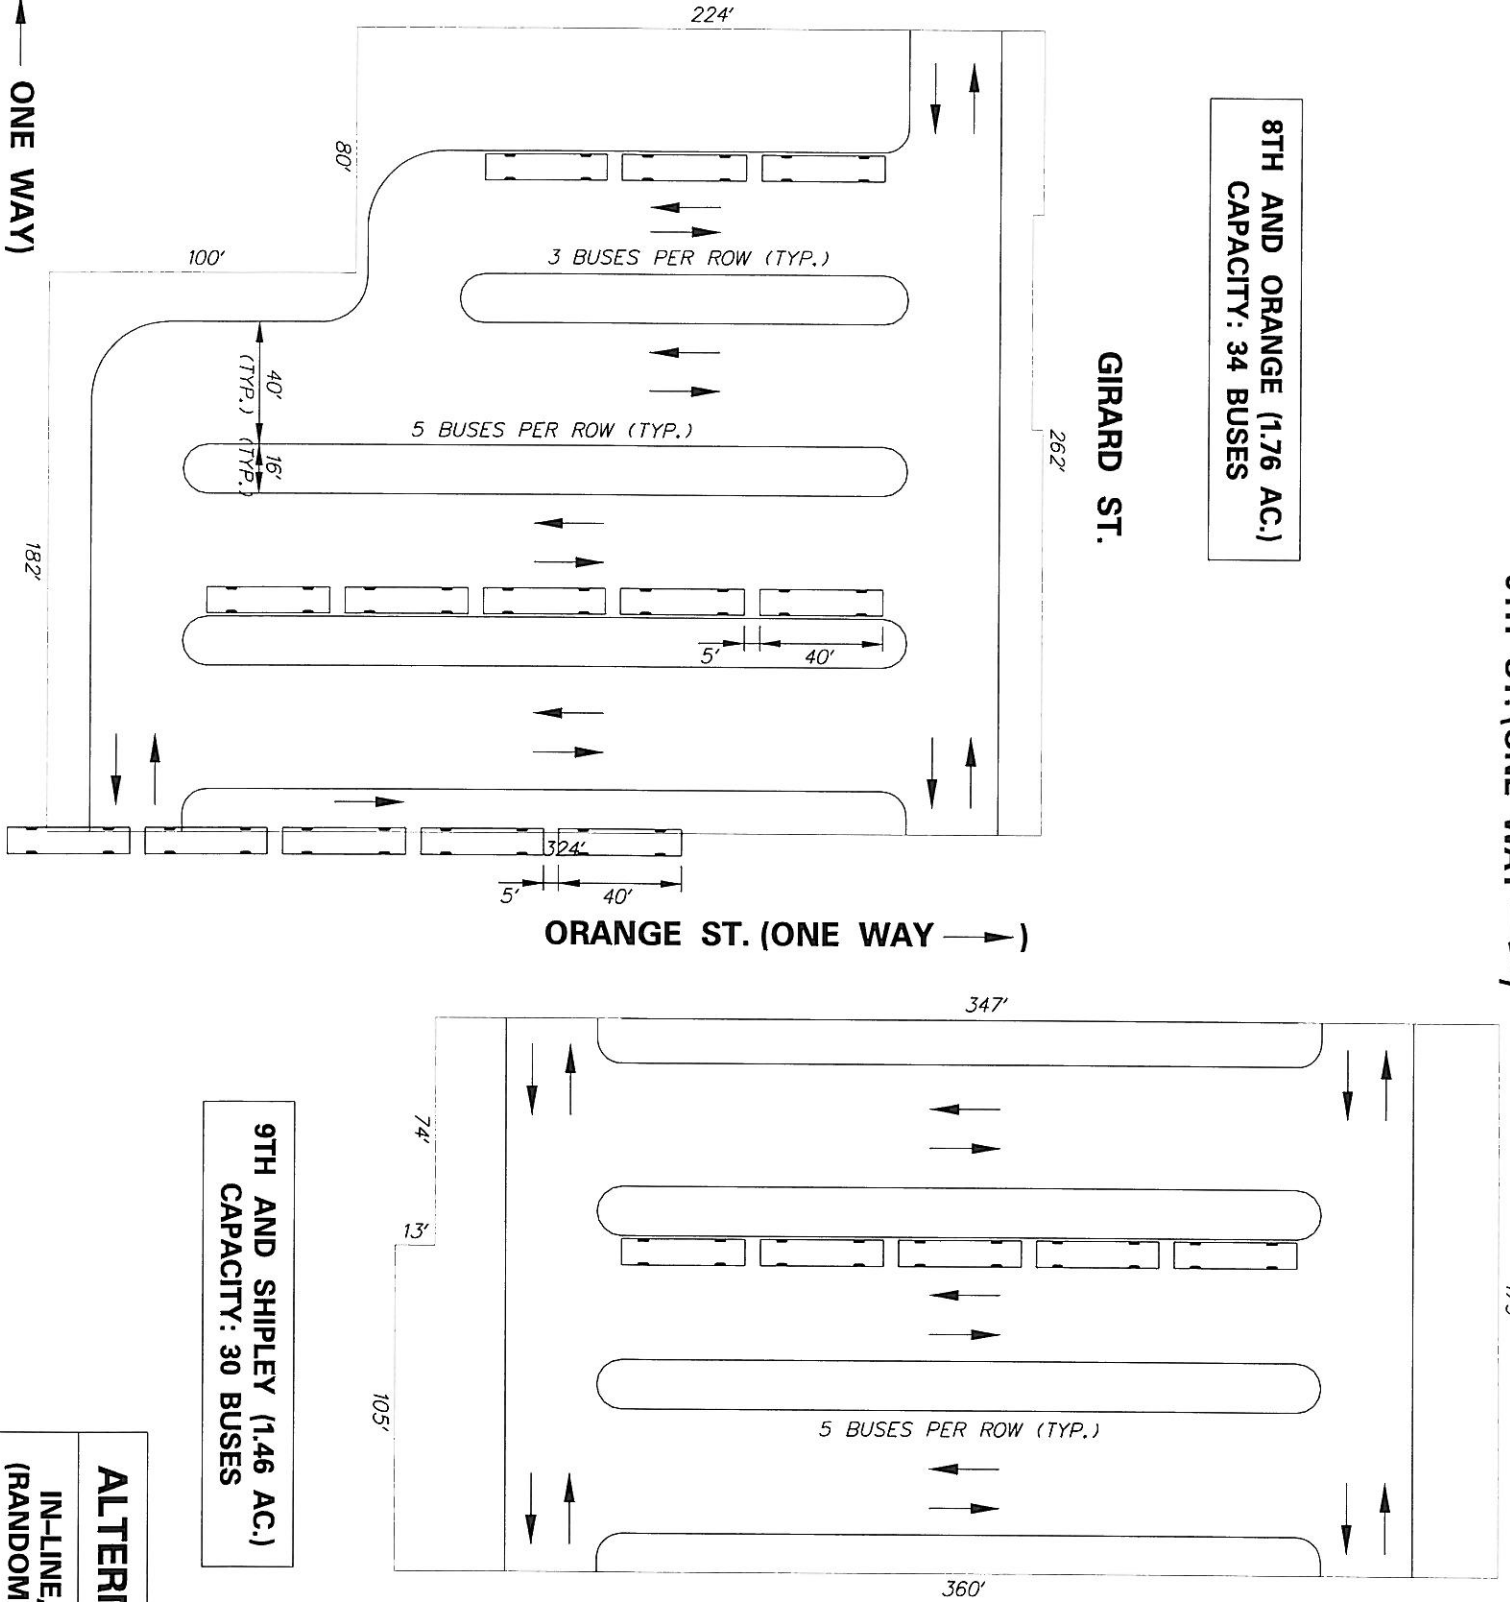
ONE WAY)

224'

80'

100'

3 BUSES PER ROW (TYP.)

40' (TYP.)

16' (TYP.)

5 BUSES PER ROW (TYP.)

182'

5'

40'

324'

5'

40'

262'

GIRARD ST.

8TH AND ORANGE (1.76 AC.)
CAPACITY: 34 BUSES

ORANGE ST. (ONE WAY ⟶)

347'

74'

13'

105'

5 BUSES PER ROW (TYP.)

360'

9TH AND SHIPLEY (1.46 AC.)
CAPACITY: 30 BUSES

ALTER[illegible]
IN-LINE, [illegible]
(RANDOM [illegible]

9TH ST. (ONE WAY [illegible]

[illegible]